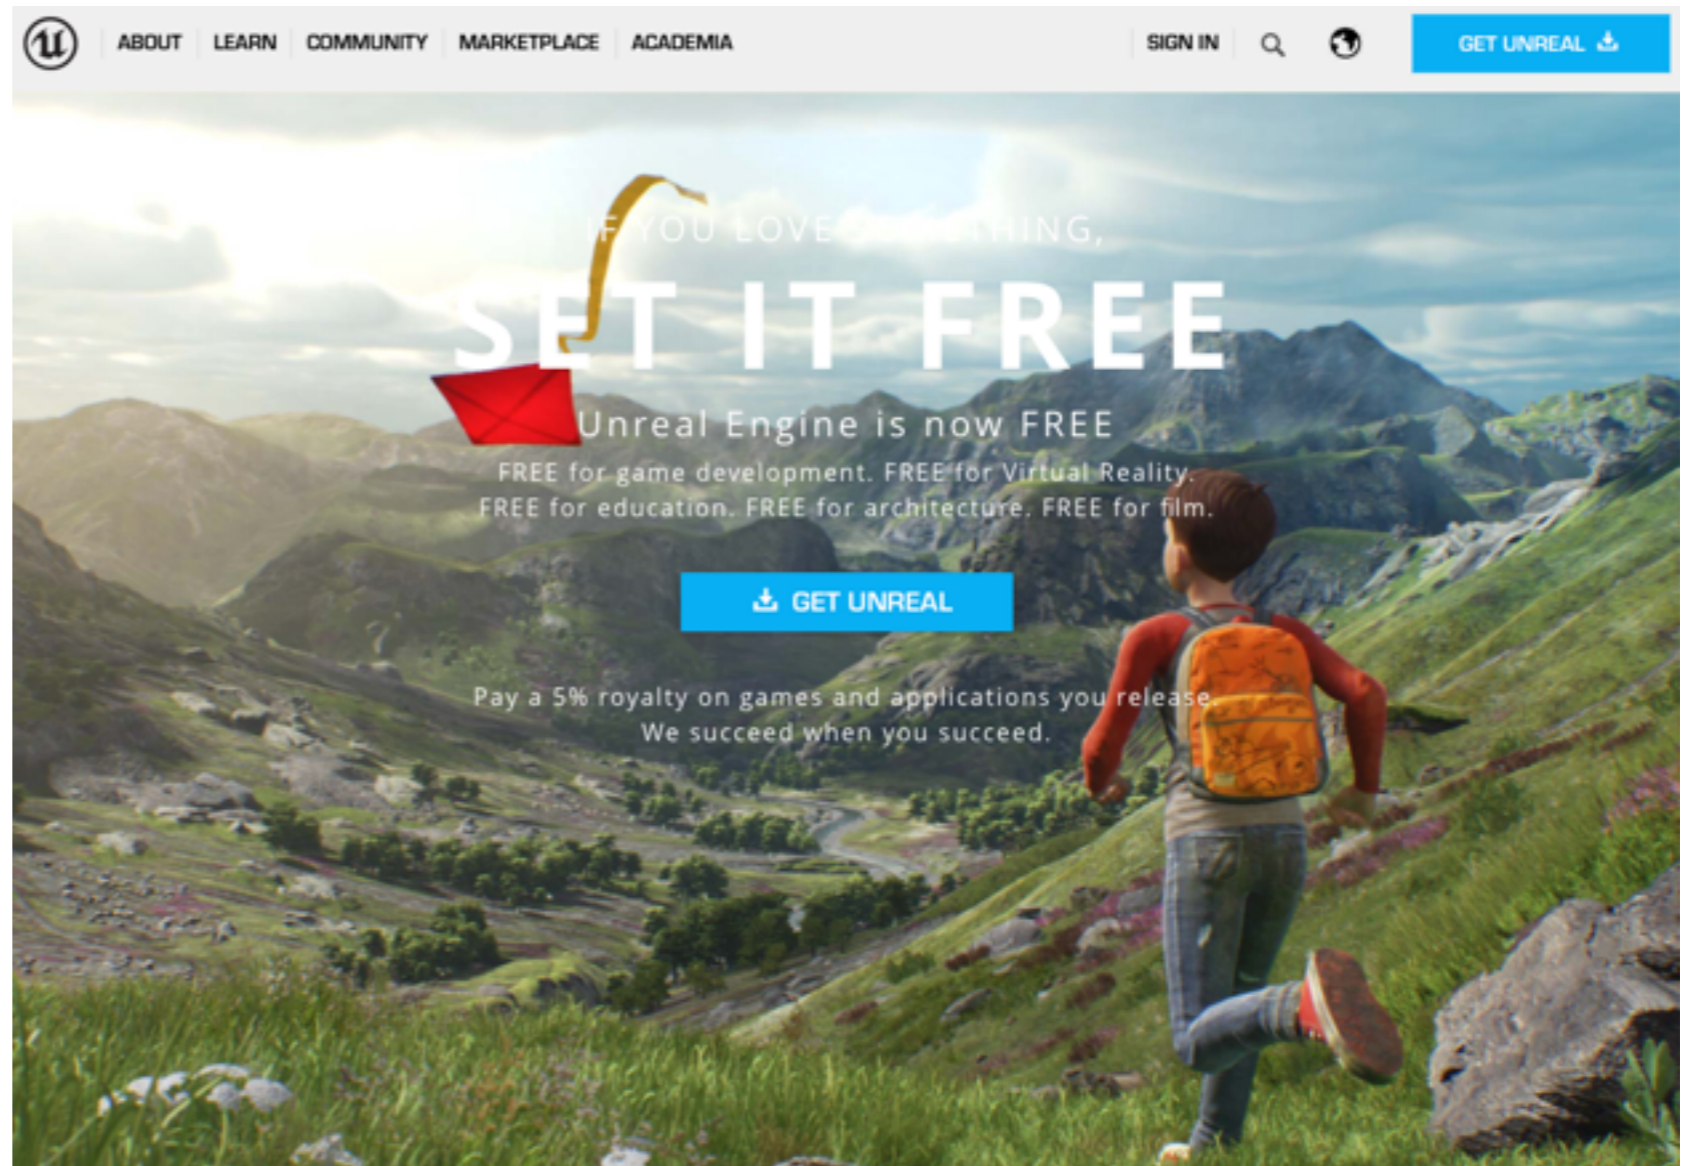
ABOUT LEARN COMMUNITY MARKETPLACE ACADEMIA SIGN IN GET UNREAL

IF YOU LOVE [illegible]ING,

SET IT FREE

Unreal Engine is now FREE

FREE for game development. FREE for Virtual Reality. FREE for education. FREE for architecture. FREE for film.

GET UNREAL

Pay a 5% royalty on games and applications you release. We succeed when you succeed.